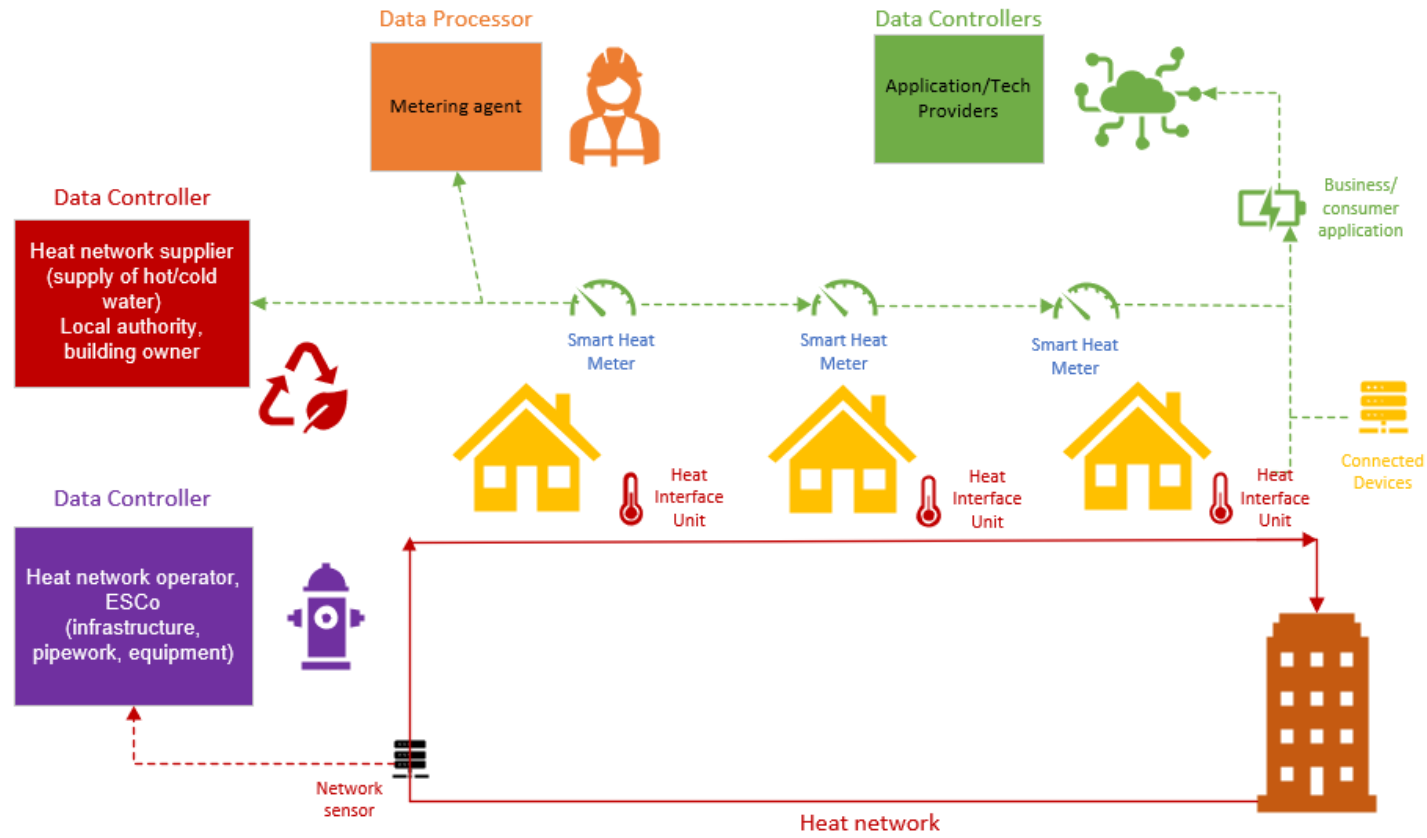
Data Processor

Metering agent

Data Controllers

Application/Tech Providers

Business/ consumer application

Data Controller

Heat network supplier (supply of hot/cold water) Local authority, building owner

Smart Heat Meter

Smart Heat Meter

Smart Heat Meter

Connected Devices

Heat Interface Unit

Heat Interface Unit

Heat Interface Unit

Data Controller

Heat network operator, ESCo (infrastructure, pipework, equipment)

Network sensor

Heat network